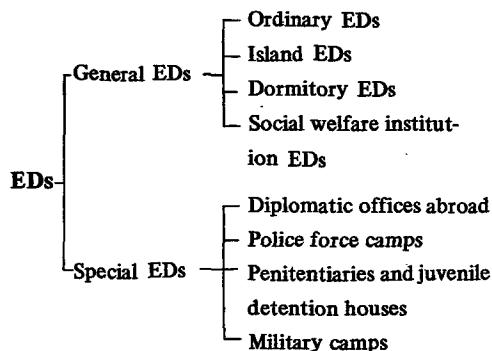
EDs

General EDs

Ordinary EDs

Island EDs

Dormitory EDs

Social welfare institution EDs

Special EDs

Diplomatic offices abroad

Police force camps

Penitentiaries and juvenile detention houses

Military camps